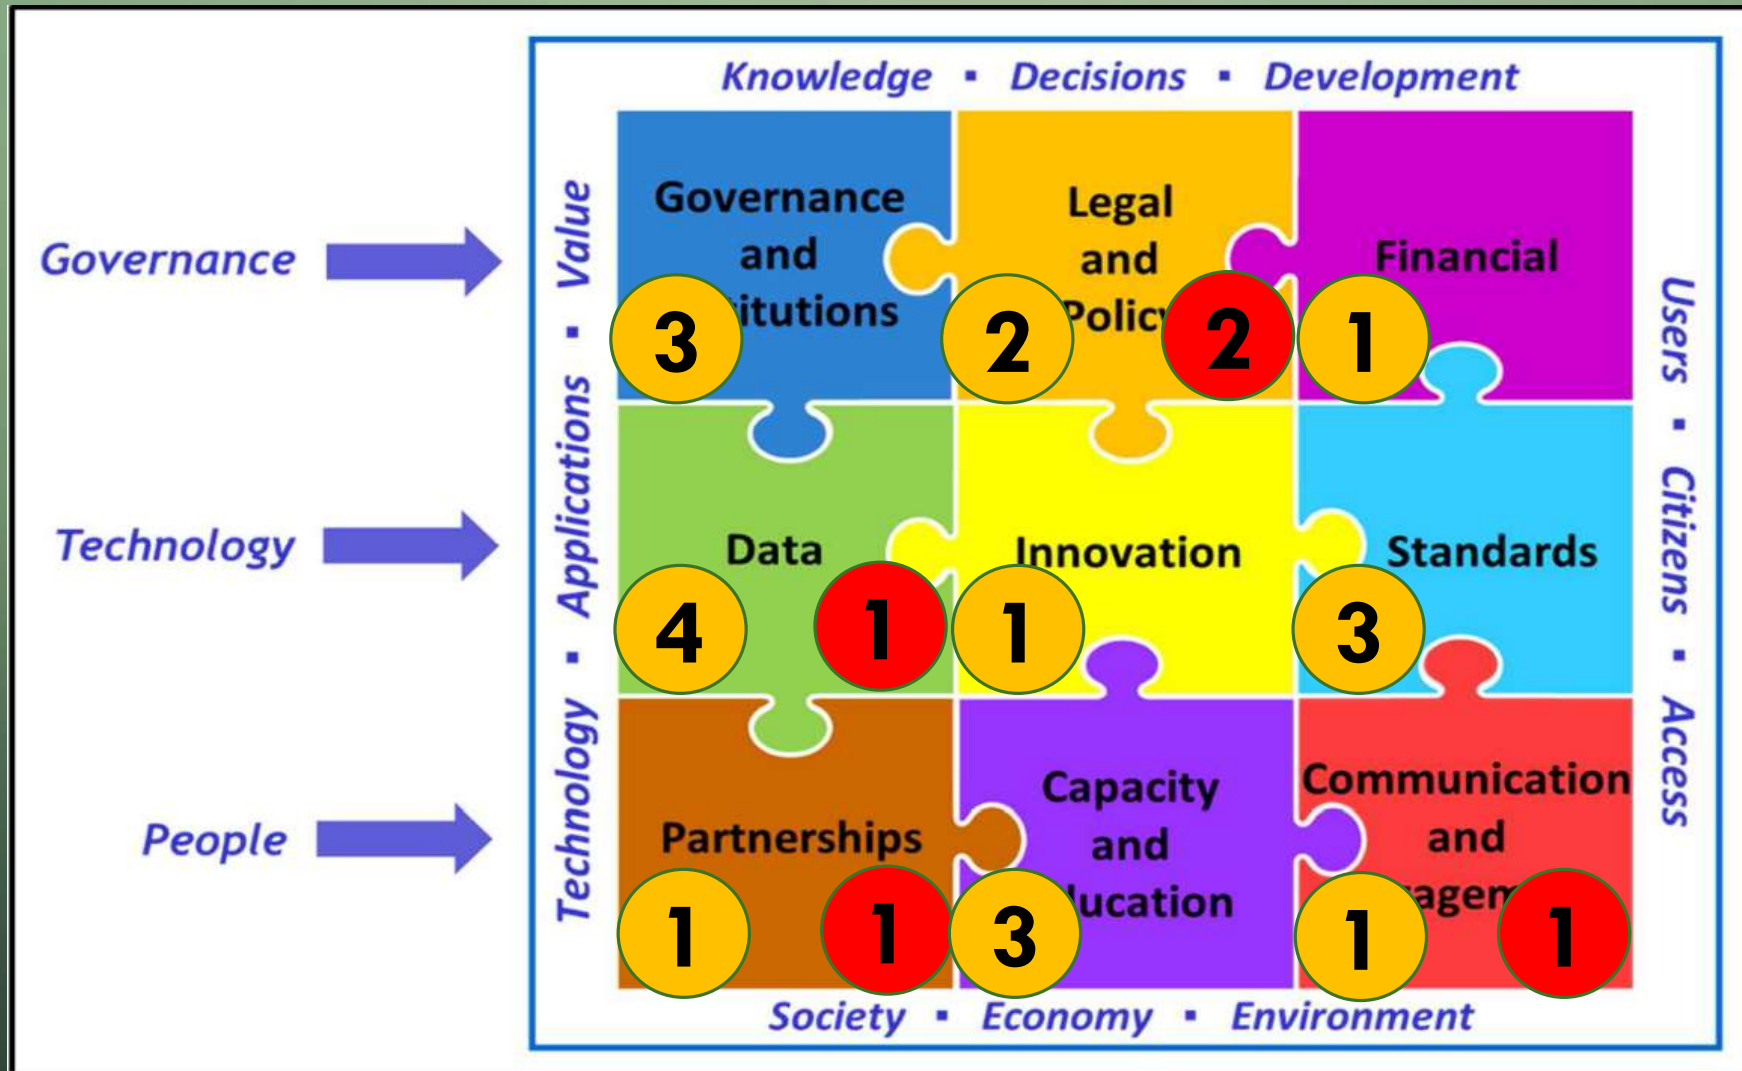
Governance

Technology

People

Knowledge ▪ Decisions ▪ Development

Technology ▪ Applications ▪ Value

Governance and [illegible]itutions

3

Legal and Polic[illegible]

2

2

Financial

1

Data

4

1

Innovation

1

Standards

3

Partnerships

1

1

Capacity and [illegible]ucation

3

Communication and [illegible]agem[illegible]

1

1

Users ▪ Citizens ▪ Access

Society ▪ Economy ▪ Environment